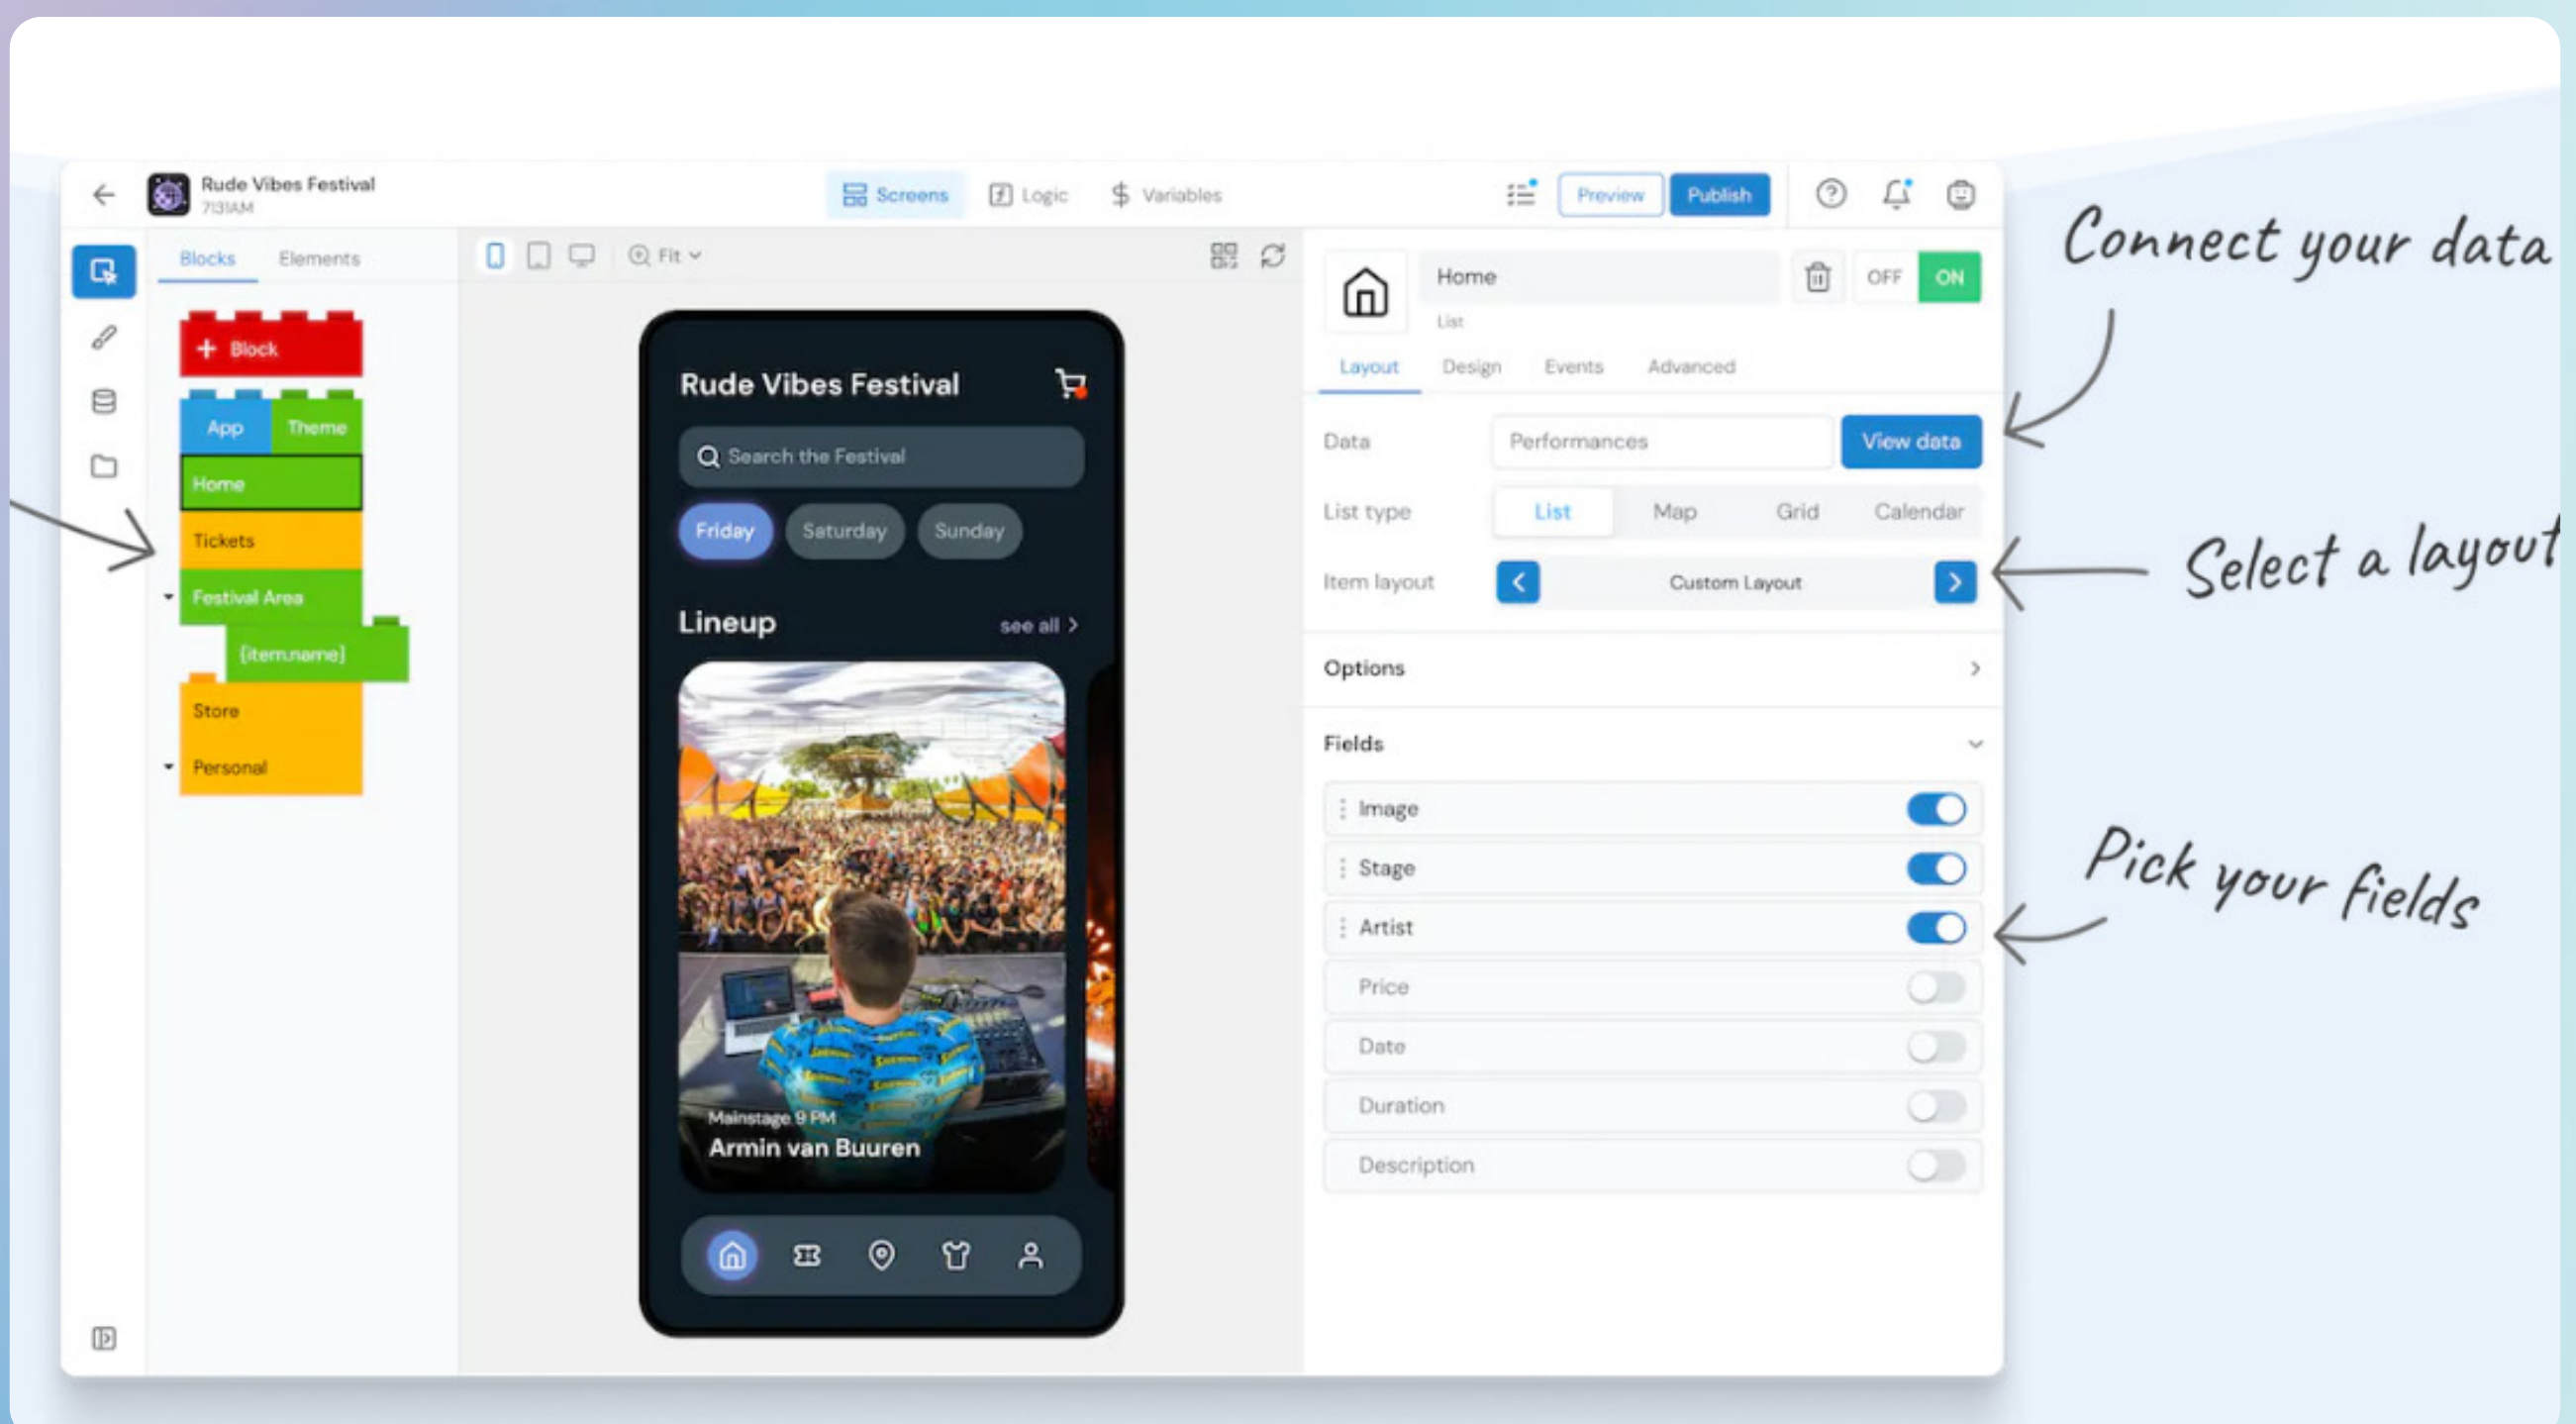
Rude Vibes Festival
7:13AM

Screens Logic Variables

Preview Publish

Blocks Elements

+ Block
App Theme
Home
Tickets
Festival Area
{item.name}
Store
Personal

Fit

Rude Vibes Festival
Search the Festival
Friday Saturday Sunday
Lineup see all >
Mainstage 9 PM
Armin van Buuren

Home
List
OFF ON
Layout Design Events Advanced
Data Performances View data
List type List Map Grid Calendar
Item layout Custom Layout
Options
Fields
Image
Stage
Artist
Price
Date
Duration
Description

Connect your data
Select a layout
Pick your fields